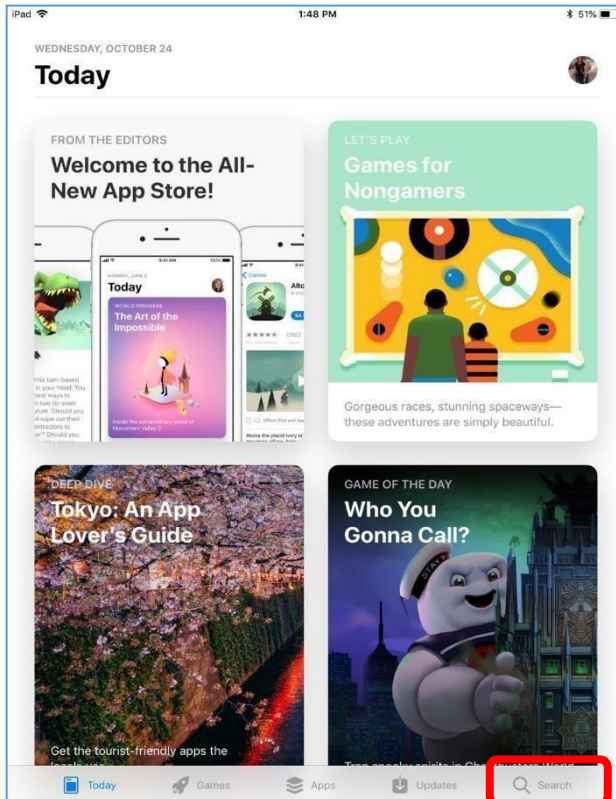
iPad 1:48 PM 51%

WEDNESDAY, OCTOBER 24

Today

FROM THE EDITORS

Welcome to the All-New App Store!

Today

WORLD PREMIERE

The Art of the Impossible

Games

Alto

LET'S PLAY

Games for Nongamers

Gorgeous races, stunning spaceways—these adventures are simply beautiful.

DEEP DIVE

Tokyo: An App Lover's Guide

Get the tourist-friendly apps the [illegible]

GAME OF THE DAY

Who You Gonna Call?

Trap spooky spirits in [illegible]

Today Games Apps Updates Search